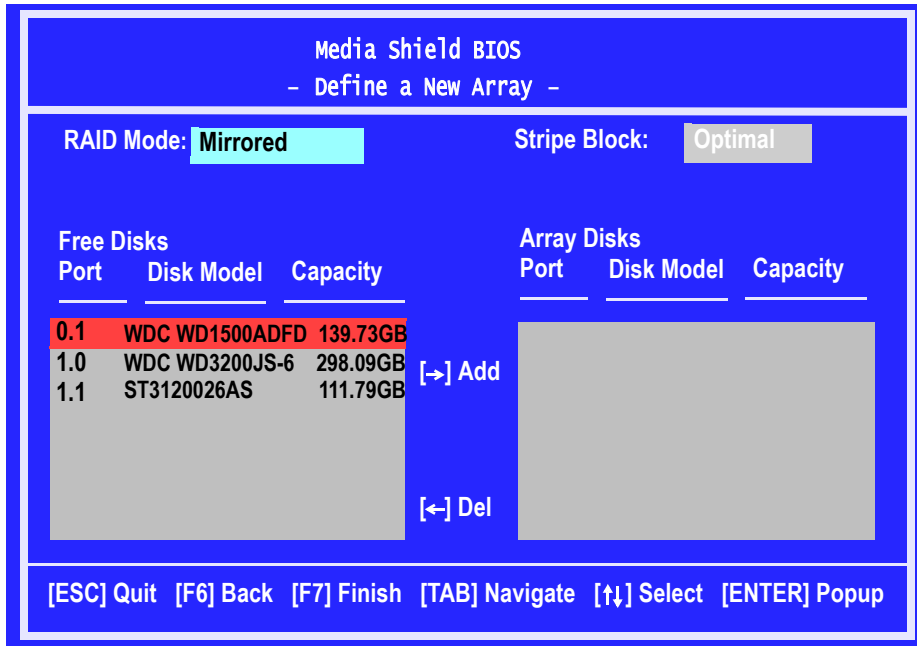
Media Shield BIOS
– Define a New Array –

RAID Mode: Mirrored

Stripe Block: Optimal

Free Disks

| Port | Disk Model | Capacity |
|---|---|---|
| 0.1 | WDC WD1500ADFD | 139.73GB |
| 1.0 | WDC WD3200JS-6 | 298.09GB |
| 1.1 | ST3120026AS | 111.79GB |

[→] Add

[←] Del

Array Disks

| Port | Disk Model | Capacity |
|---|---|---|

[ESC] Quit [F6] Back [F7] Finish [TAB] Navigate [↑↓] Select [ENTER] Popup